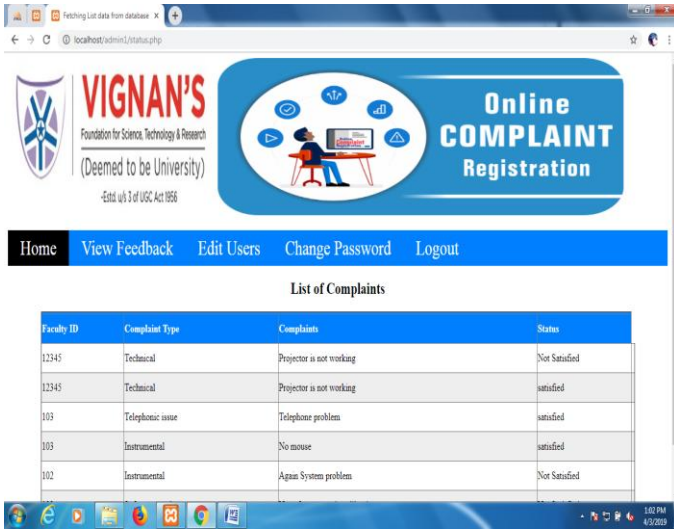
Fetching List data from database ×

localhost/admin1/status.php

VIGNAN'S
Foundation for Science, Technology & Research
(Deemed to be University)
-Estd. u/s 3 of UGC Act 1956

Online
COMPLAINT
Registration

Home View Feedback Edit Users Change Password Logout

List of Complaints

| Faculty ID | Complaint Type | Complaints | Status |
|---|---|---|---|
| 12345 | Technical | Projector is not working | Not Satisfied |
| 12345 | Technical | Projector is not working | satisfied |
| 103 | Telephonic issue | Telephone problem | satisfied |
| 103 | Instrumental | No mouse | satisfied |
| 102 | Instrumental | Again System problem | Not Satisfied |
| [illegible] | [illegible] | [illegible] | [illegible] |

1:02 PM
4/3/2019